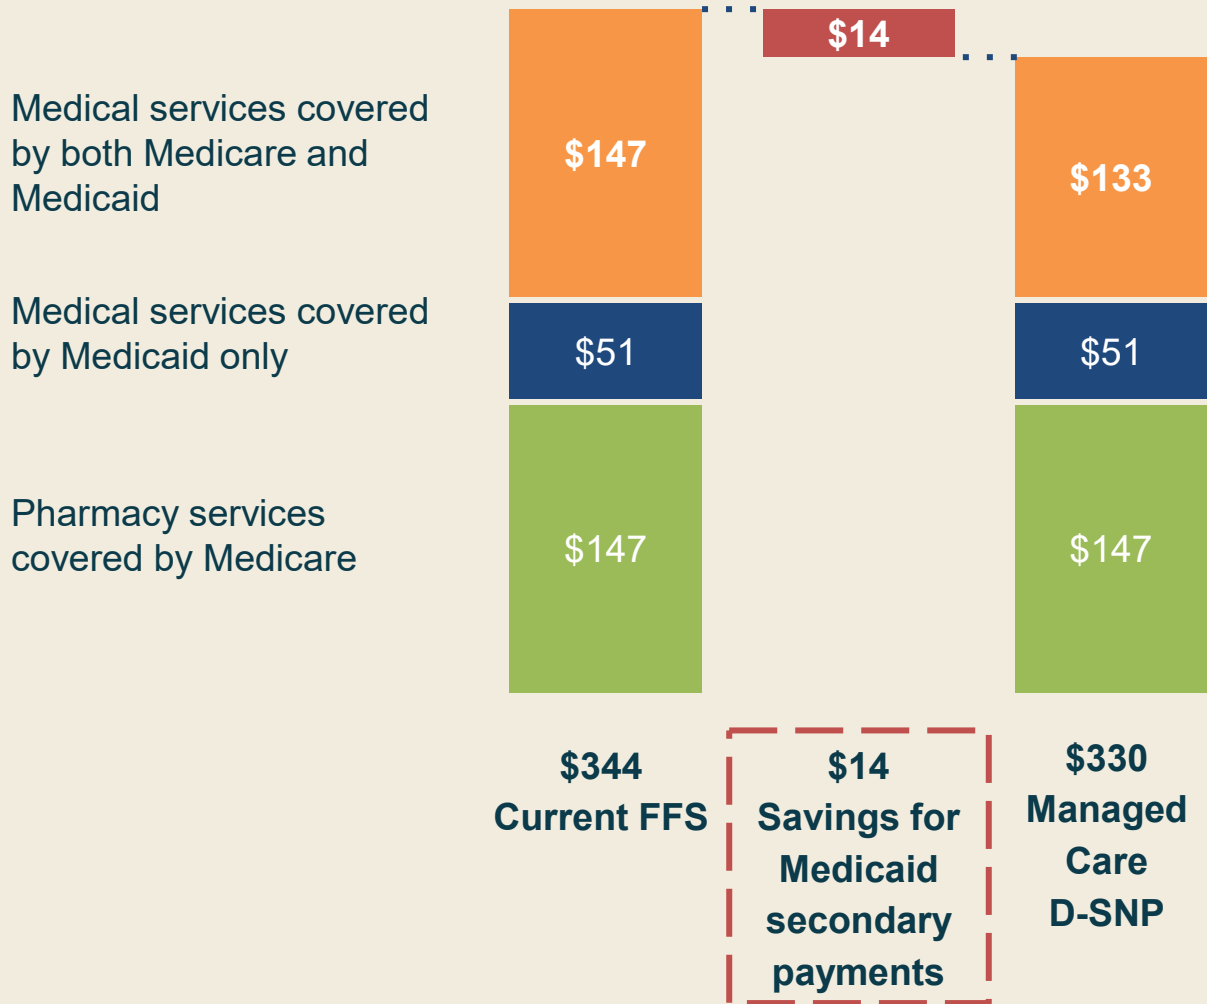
$14

Medical services covered by both Medicare and Medicaid

$147

$133

Medical services covered by Medicaid only

$51

$51

Pharmacy services covered by Medicare

$147

$147

$344
Current FFS

$14
Savings for Medicaid secondary payments

$330
Managed Care D-SNP